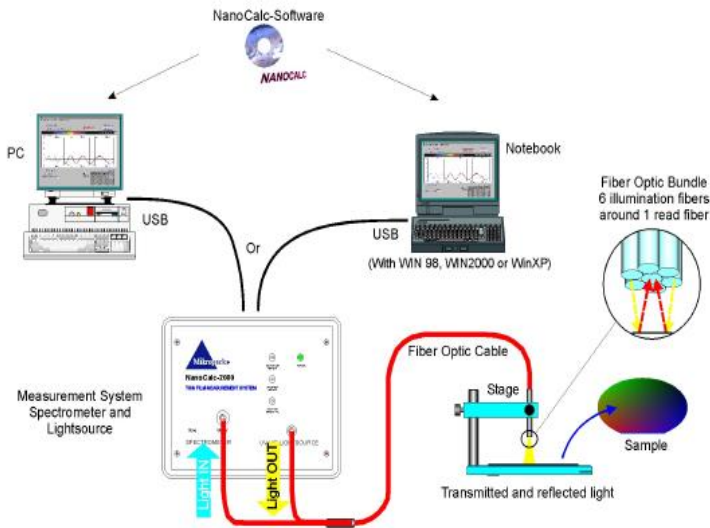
NanoCalc-Software

NANOCALC

PC

USB

Or

Notebook

USB

(With WIN 98, WIN2000 or WinXP)

Fiber Optic Bundle
6 illumination fibers
around 1 read fiber

Mikropack

NanoCalc-2000

THIN FILM MEASUREMENT SYSTEM

Measurement System
Spectrometer and
Lightsource

SPECTROMETER

LIGHTSOURCE

Light IN

Light OUT

Fiber Optic Cable

Stage

Sample

Transmitted and reflected light